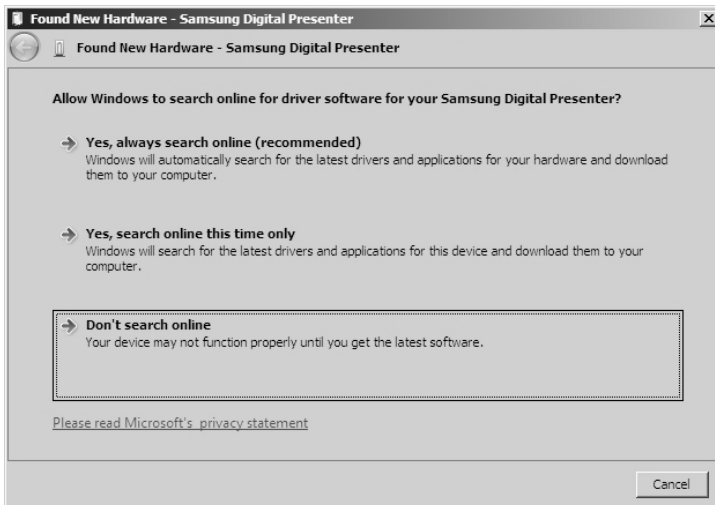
Found New Hardware - Samsung Digital Presenter

Found New Hardware - Samsung Digital Presenter

Allow Windows to search online for driver software for your Samsung Digital Presenter?

Yes, always search online (recommended)
Windows will automatically search for the latest drivers and applications for your hardware and download them to your computer.

Yes, search online this time only
Windows will search for the latest drivers and applications for this device and download them to your computer.

Don't search online
Your device may not function properly until you get the latest software.

Please read Microsoft's privacy statement

Cancel